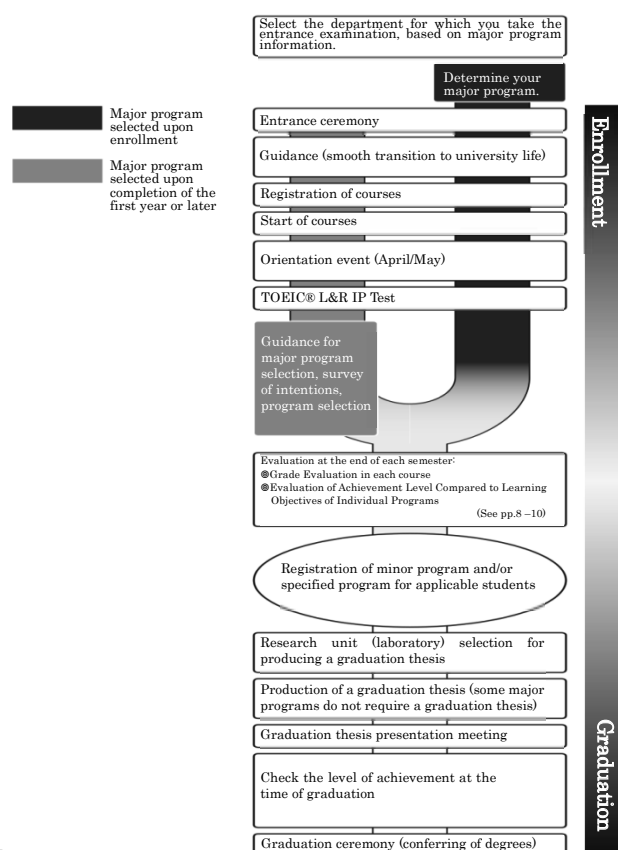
Select the department for which you take the entrance examination, based on major program information.

Determine your major program.

Major program selected upon enrollment

Major program selected upon completion of the first year or later

Enrollment

Entrance ceremony

Guidance (smooth transition to university life)

Registration of courses

Start of courses

Orientation event (April/May)

TOEIC® L&R IP Test

Guidance for major program selection, survey of intentions, program selection

Evaluation at the end of each semester:
◎Grade Evaluation in each course
◎Evaluation of Achievement Level Compared to Learning Objectives of Individual Programs
(See pp.8 –10)

Registration of minor program and/or specified program for applicable students

Research unit (laboratory) selection for producing a graduation thesis

Production of a graduation thesis (some major programs do not require a graduation thesis)

Graduation thesis presentation meeting

Check the level of achievement at the time of graduation

Graduation ceremony (conferring of degrees)

Graduation